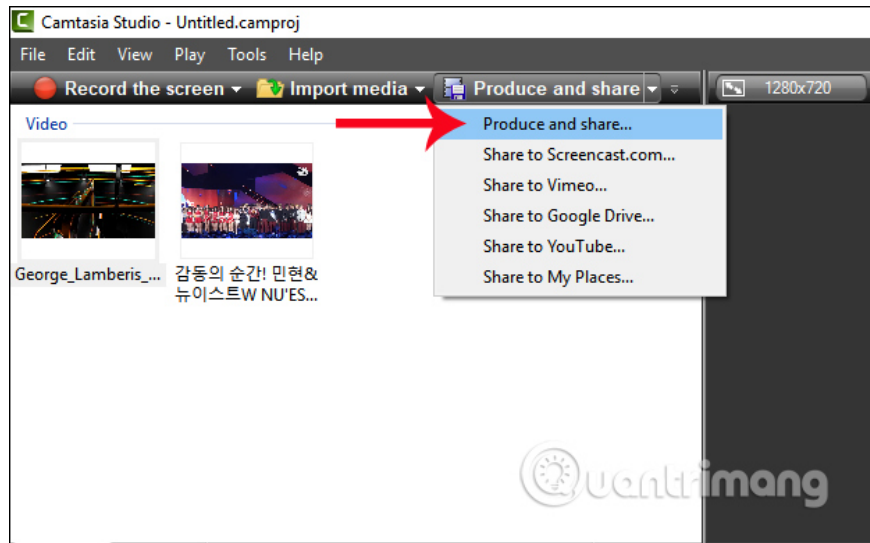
Camtasia Studio - Untitled.camproj

File Edit View Play Tools Help

Record the screen Import media Produce and share

1280x720

Video

George_Lamberis_...

감동의 순간! 민현& 뉴이스트W NU'ES...

Produce and share...
Share to Screencast.com...
Share to Vimeo...
Share to Google Drive...
Share to YouTube...
Share to My Places...

Quantrimang